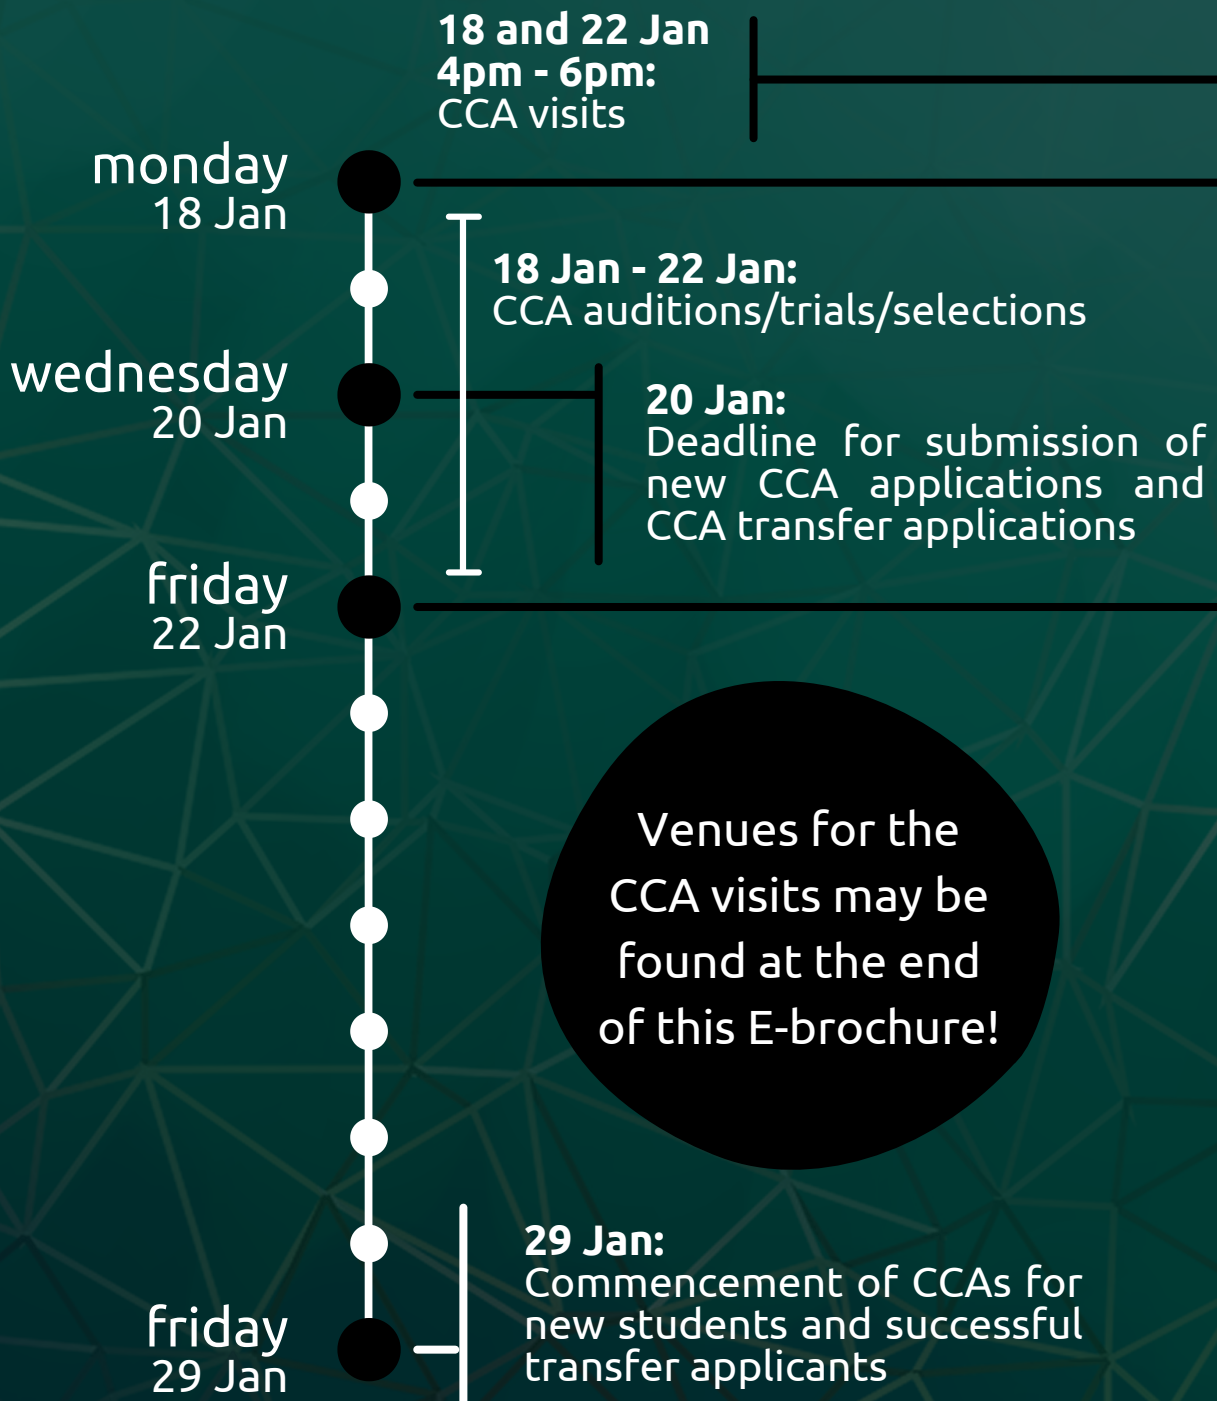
**18 and 22 Jan**
**4pm - 6pm:**
CCA visits

monday
18 Jan

**18 Jan - 22 Jan:**
CCA auditions/trials/selections

wednesday
20 Jan

**20 Jan:**
Deadline for submission of new CCA applications and CCA transfer applications

friday
22 Jan

Venues for the CCA visits may be found at the end of this E-brochure!

**29 Jan:**
Commencement of CCAs for new students and successful transfer applicants

friday
29 Jan